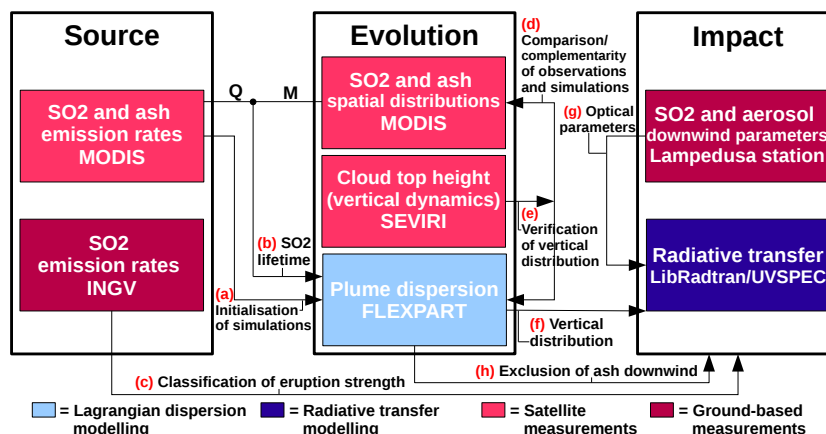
Source

SO2 and ash emission rates MODIS

SO2 emission rates INGV

Q

M

Evolution

SO2 and ash spatial distributions MODIS

Cloud top height (vertical dynamics) SEVIRI

Plume dispersion FLEXPART

(b) SO2 lifetime

(a) Initialisation of simulations

(d) Comparison/ complementarity of observations and simulations

(e) Verification of vertical distribution

(f) Vertical distribution

(g) Optical parameters

Impact

SO2 and aerosol downwind parameters Lampedusa station

Radiative transfer LibRadtran/UVSPEC

(c) Classification of eruption strength

(h) Exclusion of ash downwind

= Lagrangian dispersion modelling

= Radiative transfer modelling

= Satellite measurements

= Ground-based measurements